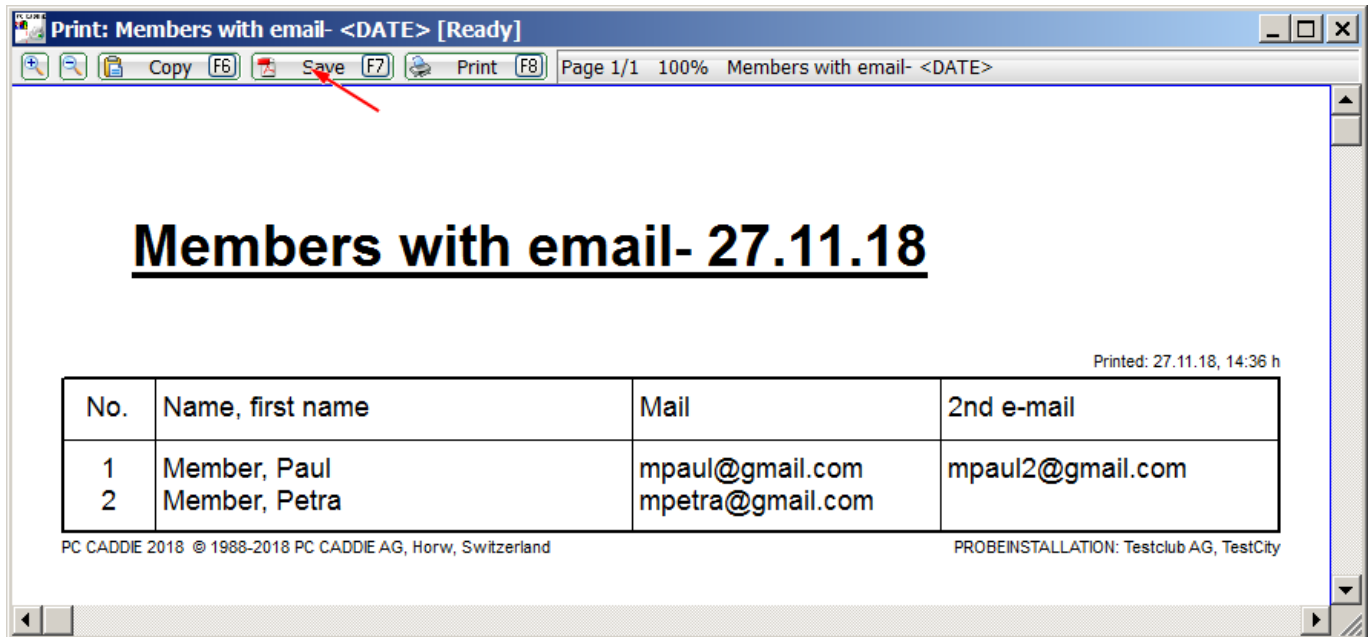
Print: Members with email- <DATE> [Ready]

Copy F6 Save F7 Print F8 Page 1/1 100% Members with email- <DATE>

Members with email- 27.11.18

Printed: 27.11.18, 14:36 h

| No. | Name, first name | Mail | 2nd e-mail |
|---|---|---|---|
| 1 | Member, Paul | mpaul@gmail.com | mpaul2@gmail.com |
| 2 | Member, Petra | mpetra@gmail.com | |

PC CADDIE 2018 © 1988-2018 PC CADDIE AG, Horw, Switzerland

PROBEINSTALLATION: Testclub AG, TestCity